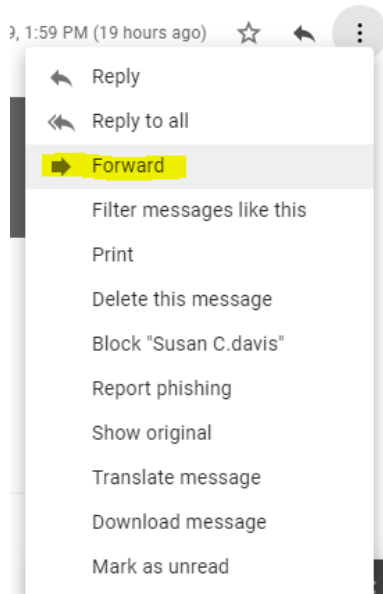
9, 1:59 PM (19 hours ago)

Reply
Reply to all
Forward
Filter messages like this
Print
Delete this message
Block "Susan C.davis"
Report phishing
Show original
Translate message
Download message
Mark as unread